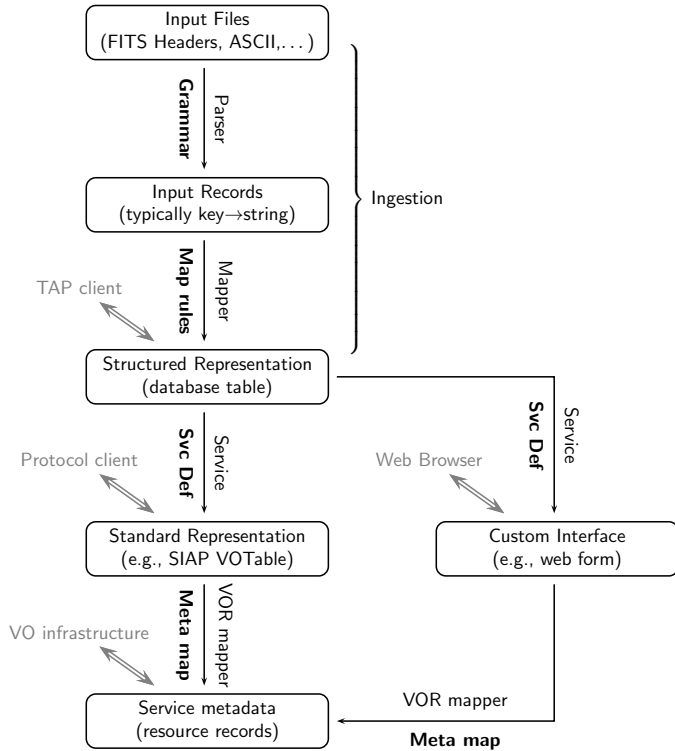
Input Files
(FITS Headers, ASCII,...)

Grammar

Parser

Input Records
(typically key→string)

Ingestion

Map rules

Mapper

TAP client

Structured Representation
(database table)

Svc Def

Service

Svc Def

Service

Protocol client

Web Browser

Standard Representation
(e.g., SIAP VOTable)

Custom Interface
(e.g., web form)

Meta map

VOR mapper

VO infrastructure

Service metadata
(resource records)

VOR mapper

Meta map